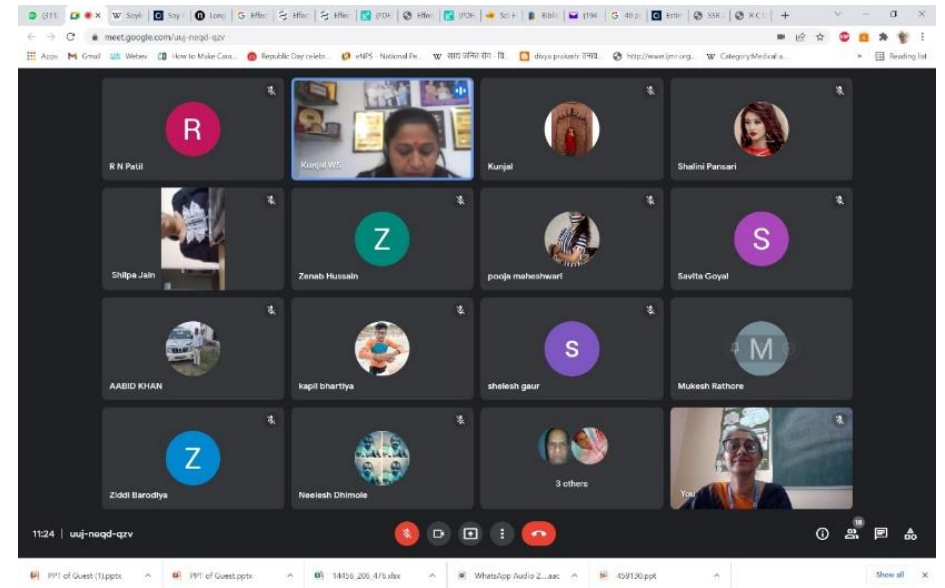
(311) | Soyb | Say | Long | Effec | Effec | Effec | (PDF | Effec | (PDF | Sci-H | Bibli | (194 | 40 p | Edit | SSR | RCC | +

meet.google.com/uuj-neqd-qzv

Apps | Gmail | Webex | How to Make Cara... | Republic Day celebr... | eNPS - National Pe... | साद उनका रोग - वि... | divya prakash दैनिक... | http://www.ijmr.org... | Category:Medical a... | » | Reading list

R
R N Patil

Kunjal W.S.

Kunjal

Shalini Pansari

Shilpa Jain

Z
Zenab Hussain

pooja maheshwari

S
Savita Goyal

AABID KHAN

kapil bhartiya

S
shelesh gaur

M
Mukesh Rathore

Z
Ziddi Barodiya

Neelesh Dhimole

3 others

You

11:24 | uuj-neqd-qzv

18

PPT of Guest (1).pptx | PPT of Guest.pptx | 14456_206_476.xlsx | WhatsApp Audio 2....aac | 459130.ppt | Show all